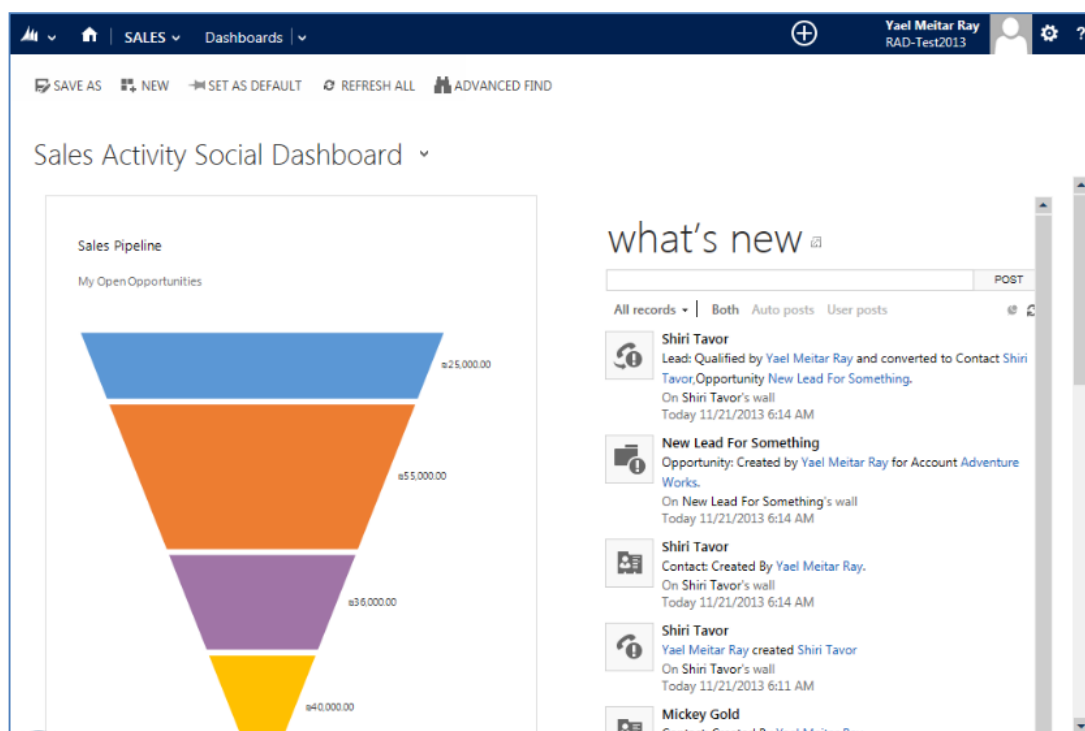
SALES Dashboards

Yael Meitar Ray
RAD-Test2013

SAVE AS NEW SET AS DEFAULT REFRESH ALL ADVANCED FIND

Sales Activity Social Dashboard

Sales Pipeline

My Open Opportunities

₪25,000.00

₪55,000.00

₪36,000.00

₪40,000.00

what's new

POST

All records Both Auto posts User posts

Shiri Tavor
Lead: Qualified by Yael Meitar Ray and converted to Contact Shiri Tavor, Opportunity New Lead For Something.
On Shiri Tavor's wall
Today 11/21/2013 6:14 AM

New Lead For Something
Opportunity: Created by Yael Meitar Ray for Account Adventure Works.
On New Lead For Something's wall
Today 11/21/2013 6:14 AM

Shiri Tavor
Contact: Created By Yael Meitar Ray.
On Shiri Tavor's wall
Today 11/21/2013 6:14 AM

Shiri Tavor
Yael Meitar Ray created Shiri Tavor
On Shiri Tavor's wall
Today 11/21/2013 6:11 AM

Mickey Gold
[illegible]